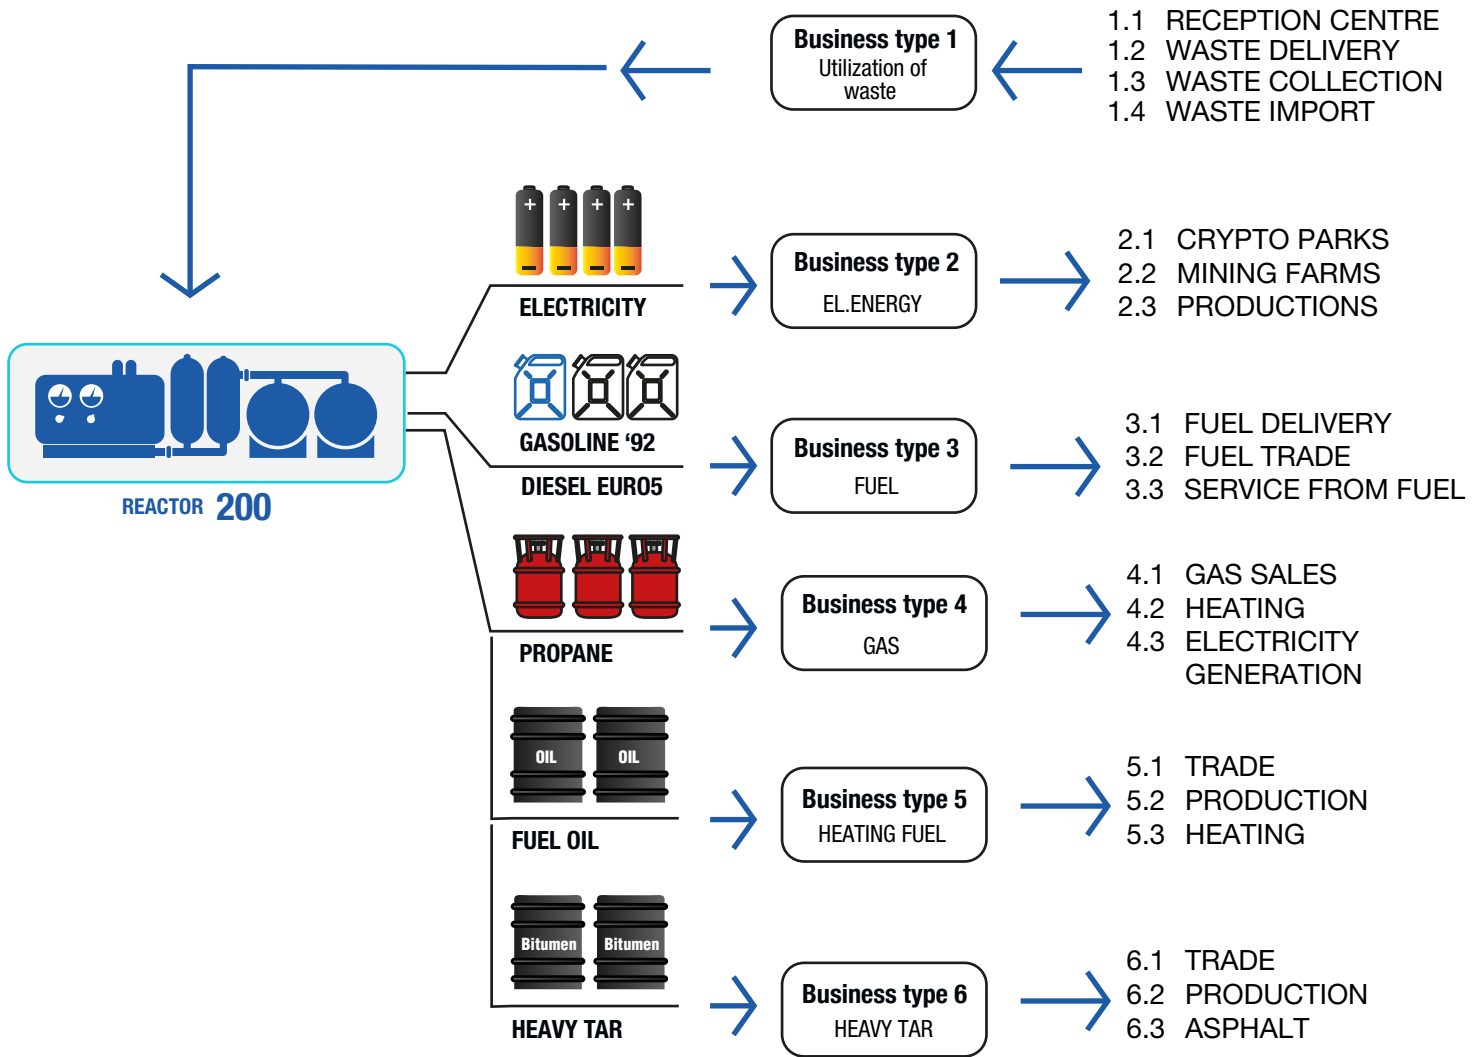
Business type 1
Utilization of waste

1.1 RECEPTION CENTRE
1.2 WASTE DELIVERY
1.3 WASTE COLLECTION
1.4 WASTE IMPORT

REACTOR 200

ELECTRICITY

Business type 2
EL.ENERGY

2.1 CRYPTO PARKS
2.2 MINING FARMS
2.3 PRODUCTIONS

GASOLINE '92
DIESEL EURO5

Business type 3
FUEL

3.1 FUEL DELIVERY
3.2 FUEL TRADE
3.3 SERVICE FROM FUEL

PROPANE

Business type 4
GAS

4.1 GAS SALES
4.2 HEATING
4.3 ELECTRICITY GENERATION

OIL
OIL
FUEL OIL

Business type 5
HEATING FUEL

5.1 TRADE
5.2 PRODUCTION
5.3 HEATING

Bitumen
Bitumen
HEAVY TAR

Business type 6
HEAVY TAR

6.1 TRADE
6.2 PRODUCTION
6.3 ASPHALT